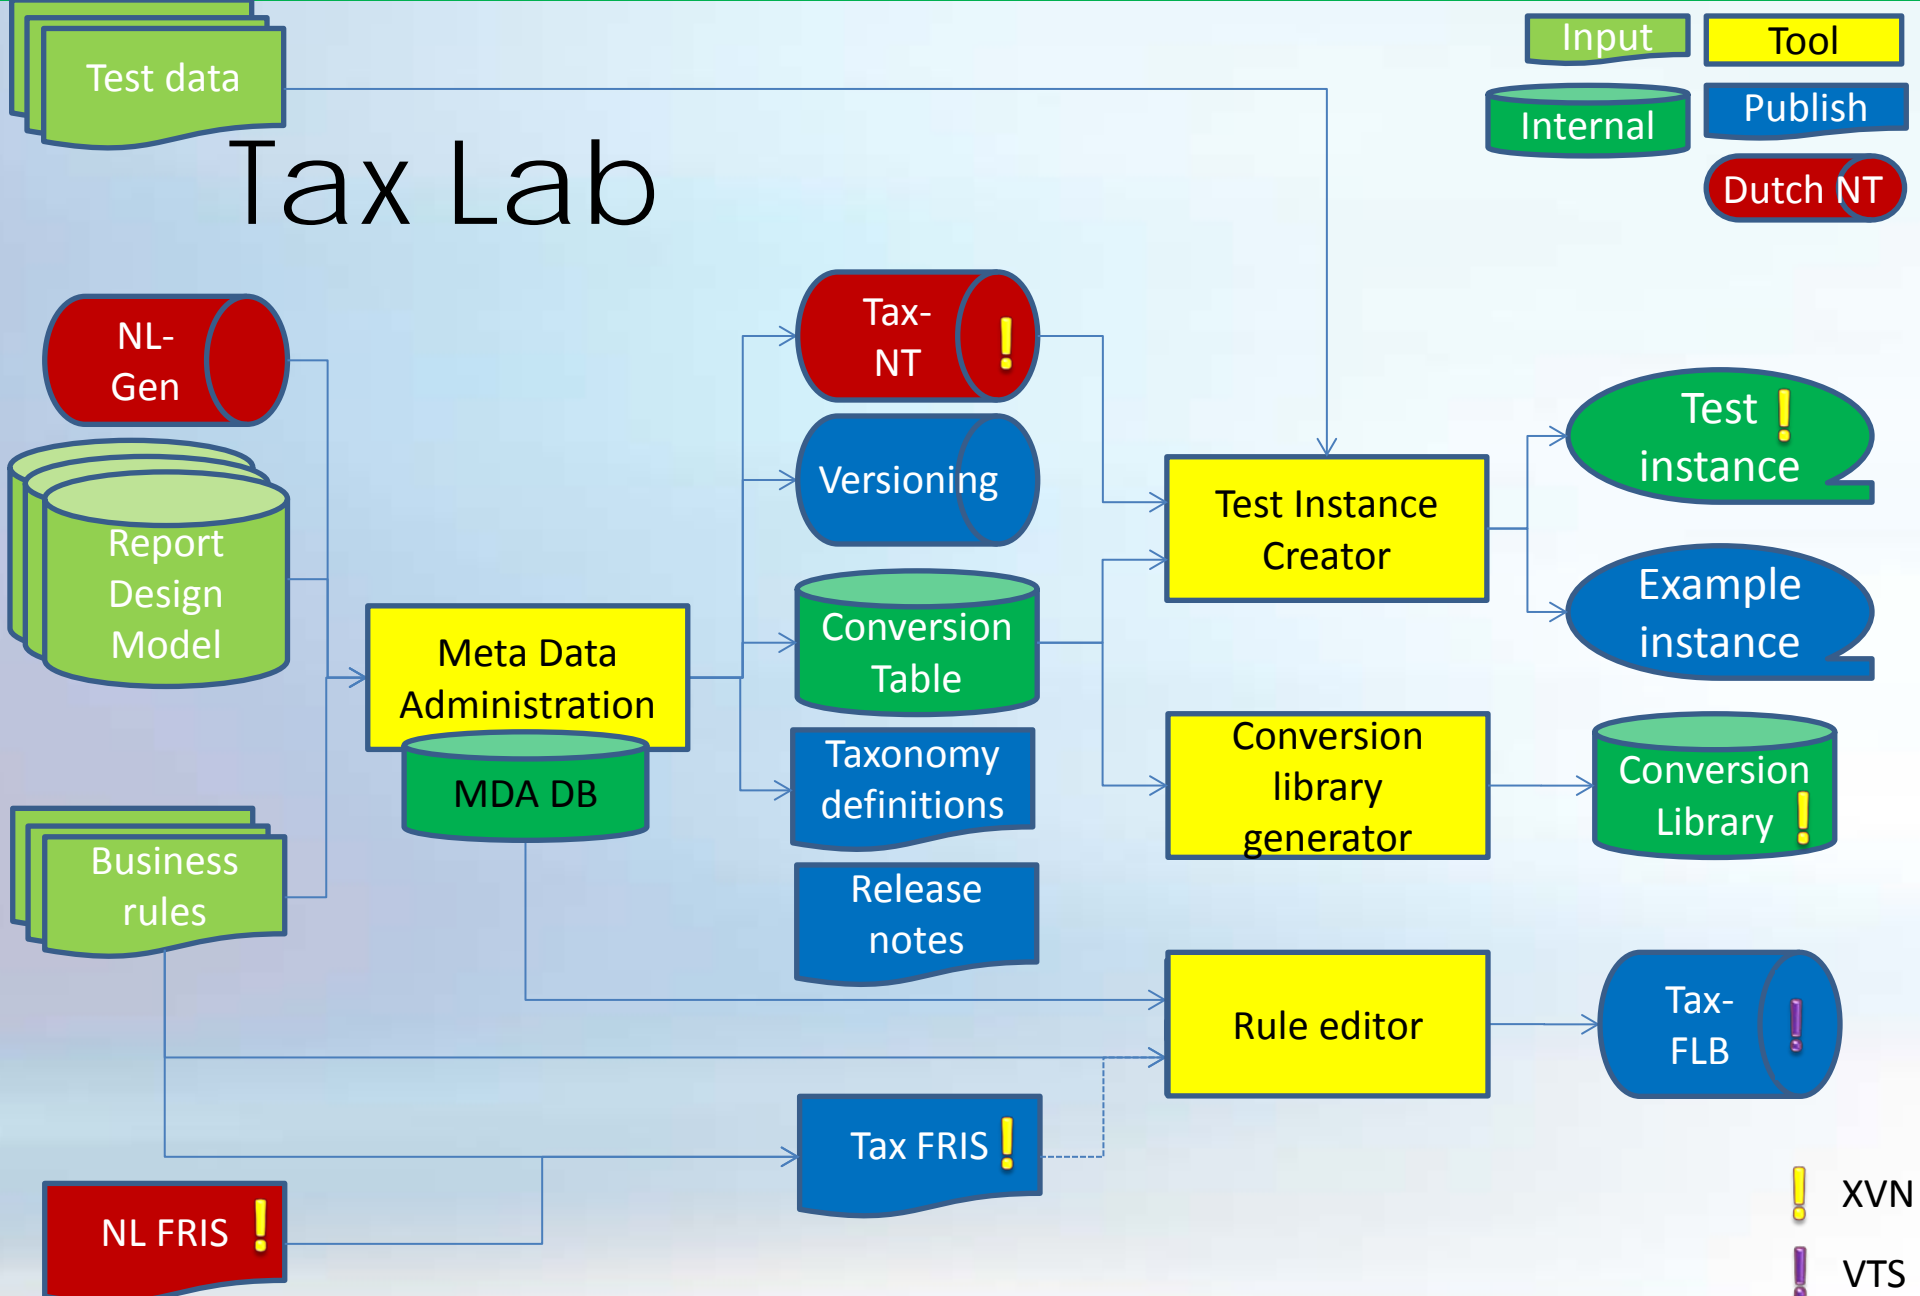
Test data

Tax Lab

Input
Tool
Internal
Publish
Dutch NT

NL-Gen

Report Design Model

Meta Data Administration

MDA DB

Business rules

NL FRIS !

Tax-NT !

Versioning

Conversion Table

Taxonomy definitions

Release notes

Tax FRIS !

Test Instance Creator

Conversion library generator

Rule editor

Test ! instance

Example instance

Conversion Library !

Tax-FLB !

! XVN
! VTS